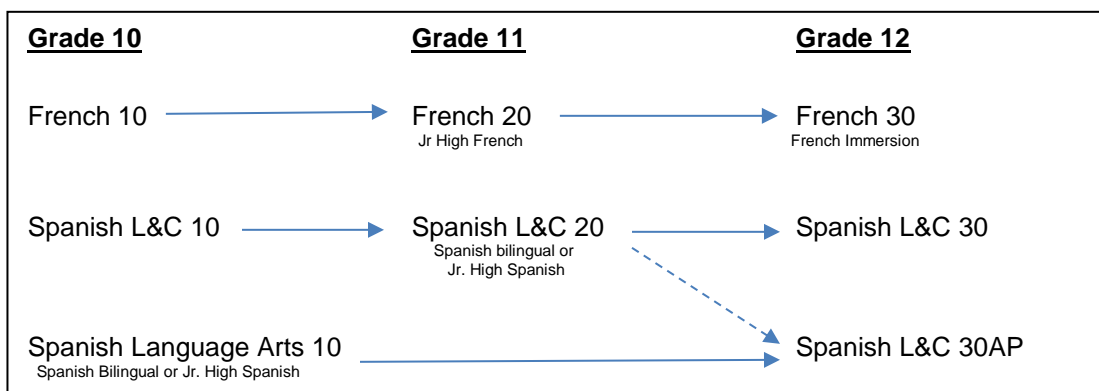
Grade 10

Grade 11

Grade 12

French 10

French 20
Jr High French

French 30
French Immersion

Spanish L&C 10

Spanish L&C 20
Spanish bilingual or Jr. High Spanish

Spanish L&C 30

Spanish Language Arts 10
Spanish Bilingual or Jr. High Spanish

Spanish L&C 30AP